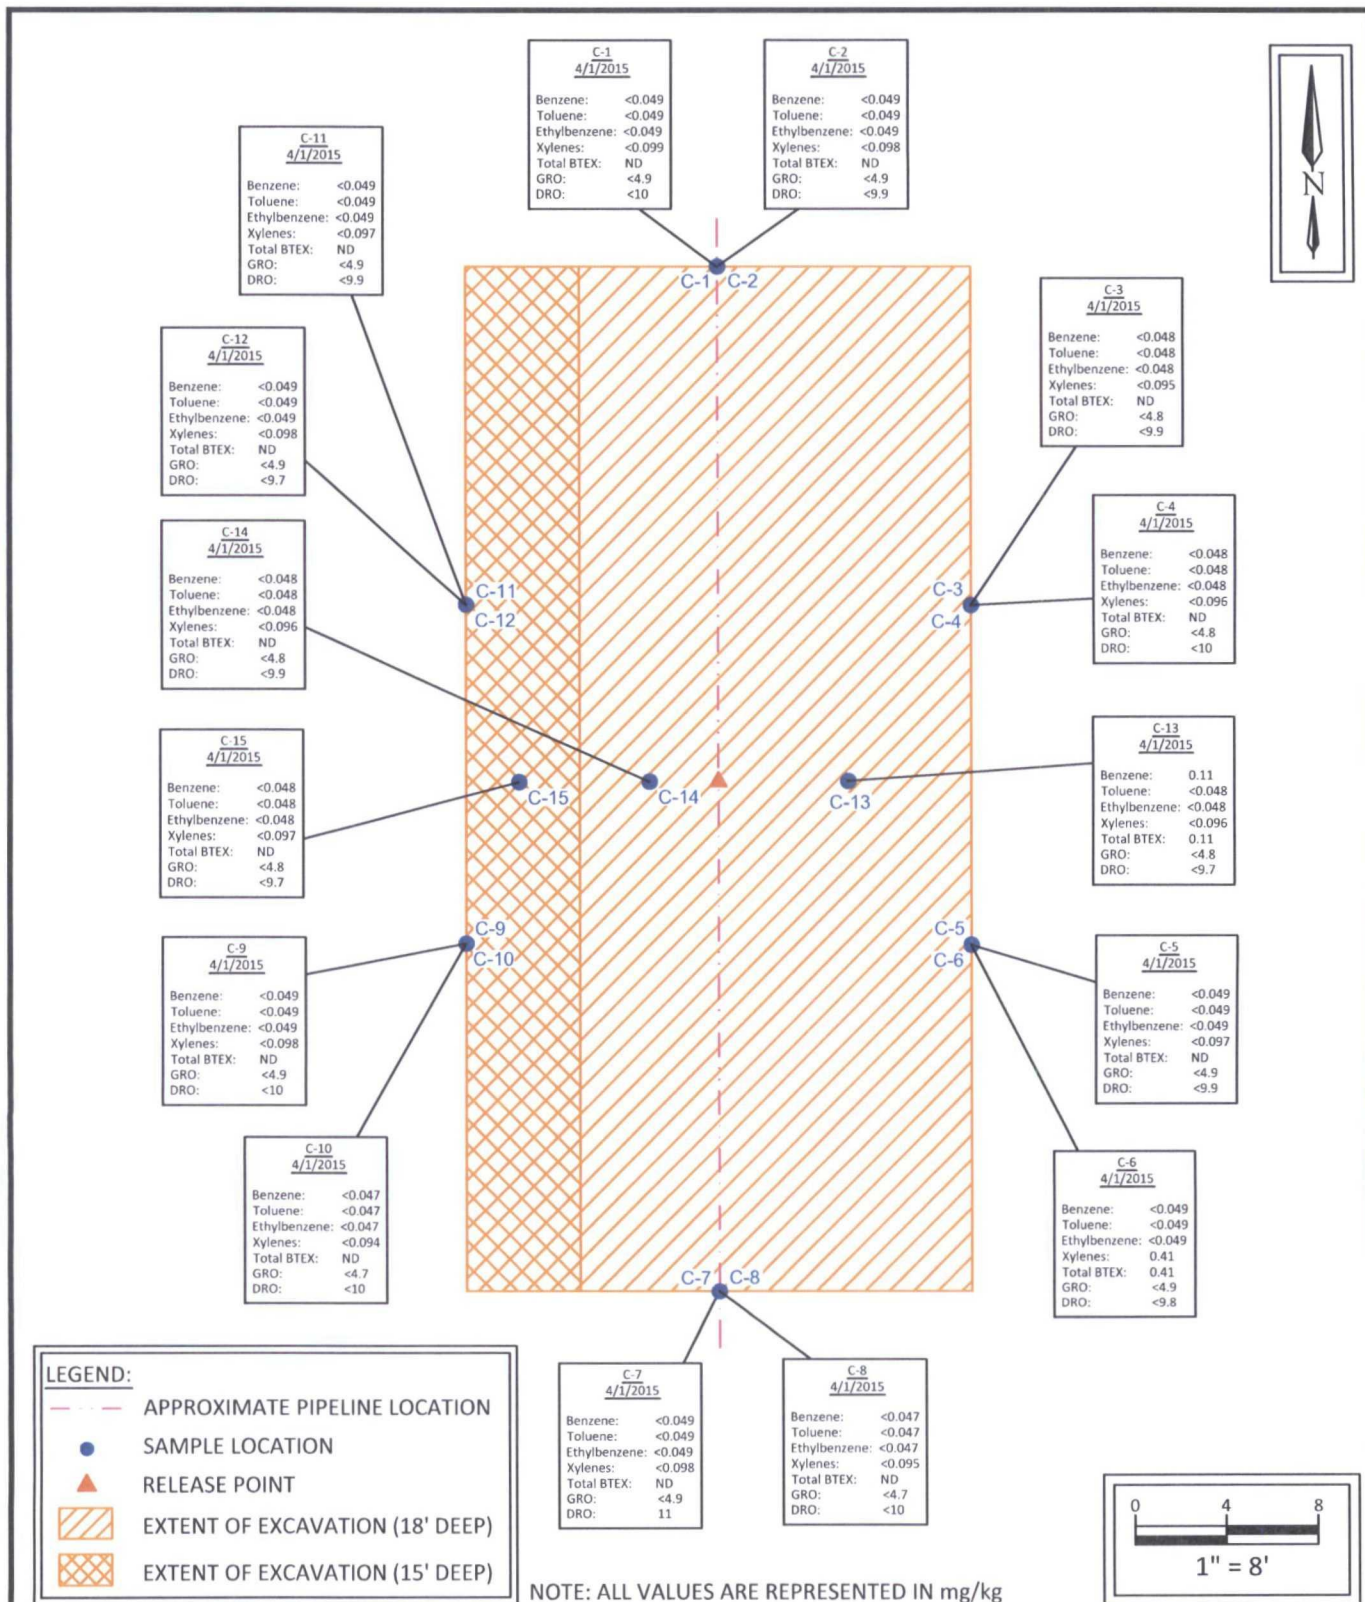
C-1
4/1/2015
Benzene: <0.049
Toluene: <0.049
Ethylbenzene: <0.049
Xylenes: <0.099
Total BTEX: ND
GRO: <4.9
DRO: <10

C-2
4/1/2015
Benzene: <0.049
Toluene: <0.049
Ethylbenzene: <0.049
Xylenes: <0.098
Total BTEX: ND
GRO: <4.9
DRO: <9.9

N

C-11
4/1/2015
Benzene: <0.049
Toluene: <0.049
Ethylbenzene: <0.049
Xylenes: <0.097
Total BTEX: ND
GRO: <4.9
DRO: <9.9

C-1 C-2

C-3
4/1/2015
Benzene: <0.048
Toluene: <0.048
Ethylbenzene: <0.048
Xylenes: <0.095
Total BTEX: ND
GRO: <4.8
DRO: <9.9

C-12
4/1/2015
Benzene: <0.049
Toluene: <0.049
Ethylbenzene: <0.049
Xylenes: <0.098
Total BTEX: ND
GRO: <4.9
DRO: <9.7

C-4
4/1/2015
Benzene: <0.048
Toluene: <0.048
Ethylbenzene: <0.048
Xylenes: <0.096
Total BTEX: ND
GRO: <4.8
DRO: <10

C-14
4/1/2015
Benzene: <0.048
Toluene: <0.048
Ethylbenzene: <0.048
Xylenes: <0.096
Total BTEX: ND
GRO: <4.8
DRO: <9.9

C-11
C-12
C-3
C-4

C-13
4/1/2015
Benzene: 0.11
Toluene: <0.048
Ethylbenzene: <0.048
Xylenes: <0.096
Total BTEX: 0.11
GRO: <4.8
DRO: <9.7

C-15
4/1/2015
Benzene: <0.048
Toluene: <0.048
Ethylbenzene: <0.048
Xylenes: <0.097
Total BTEX: ND
GRO: <4.8
DRO: <9.7

C-15 C-14 C-13

C-9
C-10
C-5
C-6

C-9
4/1/2015
Benzene: <0.049
Toluene: <0.049
Ethylbenzene: <0.049
Xylenes: <0.098
Total BTEX: ND
GRO: <4.9
DRO: <10

C-5
4/1/2015
Benzene: <0.049
Toluene: <0.049
Ethylbenzene: <0.049
Xylenes: <0.097
Total BTEX: ND
GRO: <4.9
DRO: <9.9

C-10
4/1/2015
Benzene: <0.047
Toluene: <0.047
Ethylbenzene: <0.047
Xylenes: <0.094
Total BTEX: ND
GRO: <4.7
DRO: <10

C-6
4/1/2015
Benzene: <0.049
Toluene: <0.049
Ethylbenzene: <0.049
Xylenes: 0.41
Total BTEX: 0.41
GRO: <4.9
DRO: <9.8

C-7 C-8

LEGEND:
APPROXIMATE PIPELINE LOCATION
SAMPLE LOCATION
RELEASE POINT
EXTENT OF EXCAVATION (18' DEEP)
EXTENT OF EXCAVATION (15' DEEP)

C-7
4/1/2015
Benzene: <0.049
Toluene: <0.049
Ethylbenzene: <0.049
Xylenes: <0.098
Total BTEX: ND
GRO: <4.9
DRO: 11

C-8
4/1/2015
Benzene: <0.047
Toluene: <0.047
Ethylbenzene: <0.047
Xylenes: <0.095
Total BTEX: ND
GRO: <4.7
DRO: <10

NOTE: ALL VALUES ARE REPRESENTED IN mg/kg

0 4 8
1" = 8'